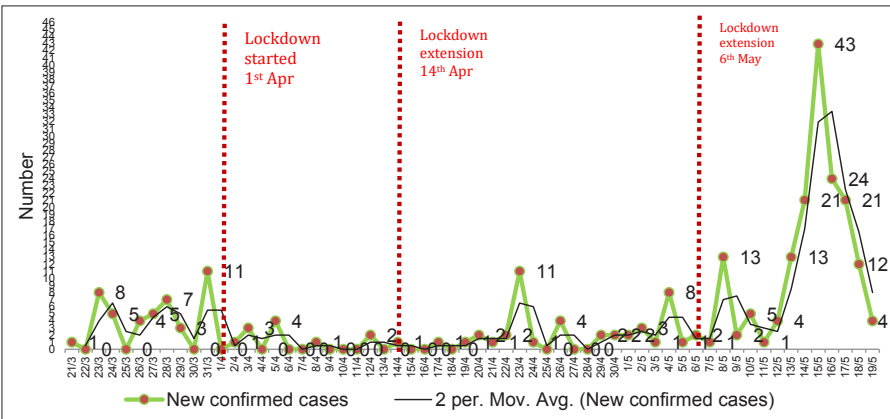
Number

46 45 44 43 42 41 40 39 38 37 36 35 34 33 32 31 30 29 28 27 26 25 24 23 22 21 20 19 18 17 16 15 14 13 12 11 10 9 8 7 6 5 4 3 2 1 0

Lockdown started 1st Apr

Lockdown extension 14th Apr

Lockdown extension 6th May

1 0 8 0 5 4 5 7 3 0 11 0 1 0 4 0 0 1 0 0 2 1 0 0 1 2 1 2 11 0 4 0 0 2 2 2 3 1 8 2 1 13 2 1 5 1 4 13 43 21 24 21 12 4

21/3 22/3 23/3 24/3 25/3 26/3 27/3 28/3 29/3 30/3 31/3 1/4 2/4 3/4 4/4 5/4 6/4 7/4 8/4 9/4 10/4 11/4 12/4 13/4 14/4 15/4 16/4 17/4 18/4 19/4 20/4 21/4 22/4 23/4 24/4 25/4 26/4 27/4 28/4 29/4 30/4 1/5 2/5 3/5 4/5 5/5 6/5 7/5 8/5 9/5 10/5 11/5 12/5 13/5 14/5 15/5 16/5 17/5 18/5 19/5

New confirmed cases

2 per. Mov. Avg. (New confirmed cases)